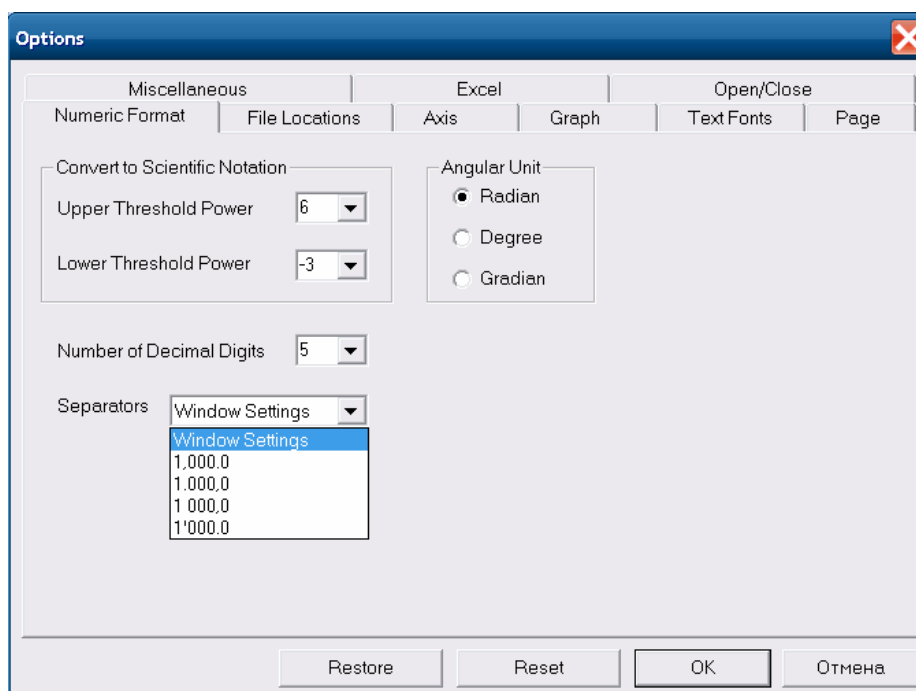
Options

Miscellaneous
Excel
Open/Close
Numeric Format
File Locations
Axis
Graph
Text Fonts
Page

Convert to Scientific Notation
Upper Threshold Power 6
Lower Threshold Power -3

Angular Unit
Radian
Degree
Gradian

Number of Decimal Digits 5

Separators Window Settings
Window Settings
1,000.0
1.000,0
1 000,0
1'000.0

Restore
Reset
OK
Отмена